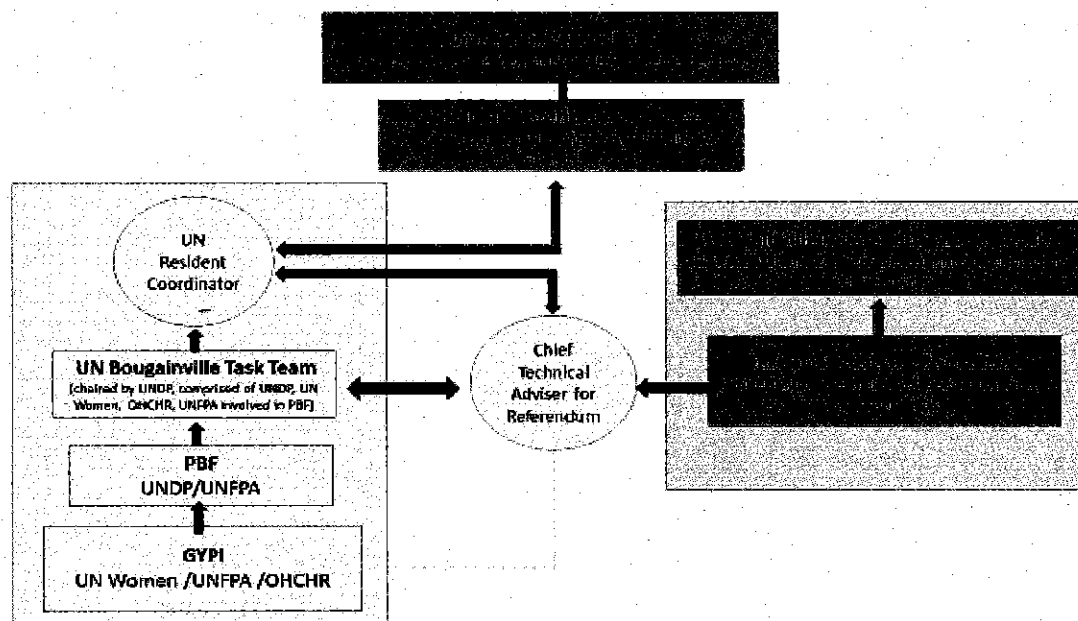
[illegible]

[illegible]

UN Resident Coordinator

UN Bougainville Task Team
(chaired by UNDP, comprised of UNDP, UN Women, OHCHR, UNFPA involved in PBF)

PBF
UNDP/UNFPA

GYPI
UN Women /UNFPA /OHCHR

Chief Technical Adviser for Referendum

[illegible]

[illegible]